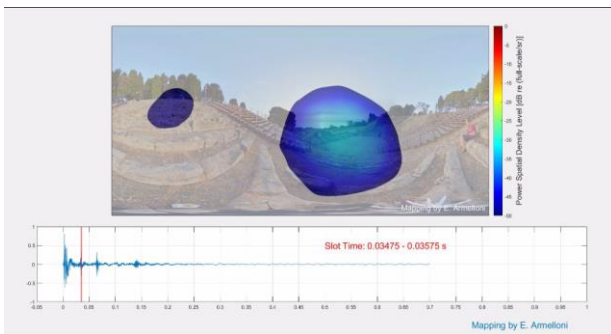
Mapping by E. Armelloni

Power Spatial Density Level [dB re (full-scale/sr)]

0
-5
-10
-15
-20
-25
-30
-35
-40
-45
-50

Slot Time: 0.03475 - 0.03575 s

1
0.5
0
-0.5
-1

-0.05 0 0.05 0.1 0.15 0.2 0.25 0.3 0.35 0.4 0.45 0.5 0.55 0.6 0.65 0.7 0.75 0.8 0.85 0.9 0.95 1

Mapping by E. Armelloni